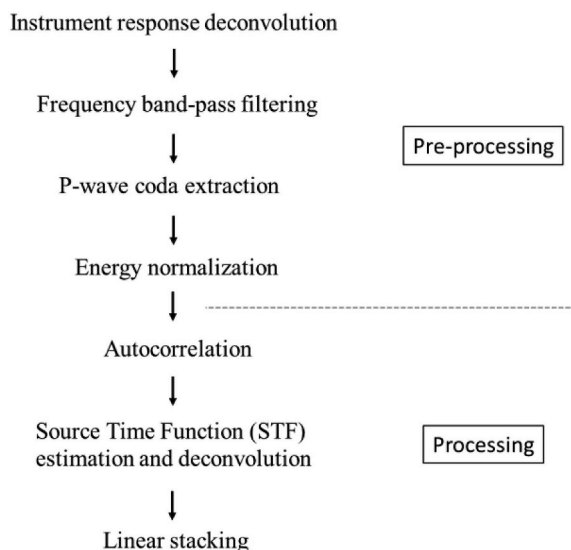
Instrument response deconvolution

Frequency band-pass filtering

Pre-processing

P-wave coda extraction

Energy normalization

Autocorrelation

Source Time Function (STF) estimation and deconvolution

Processing

Linear stacking